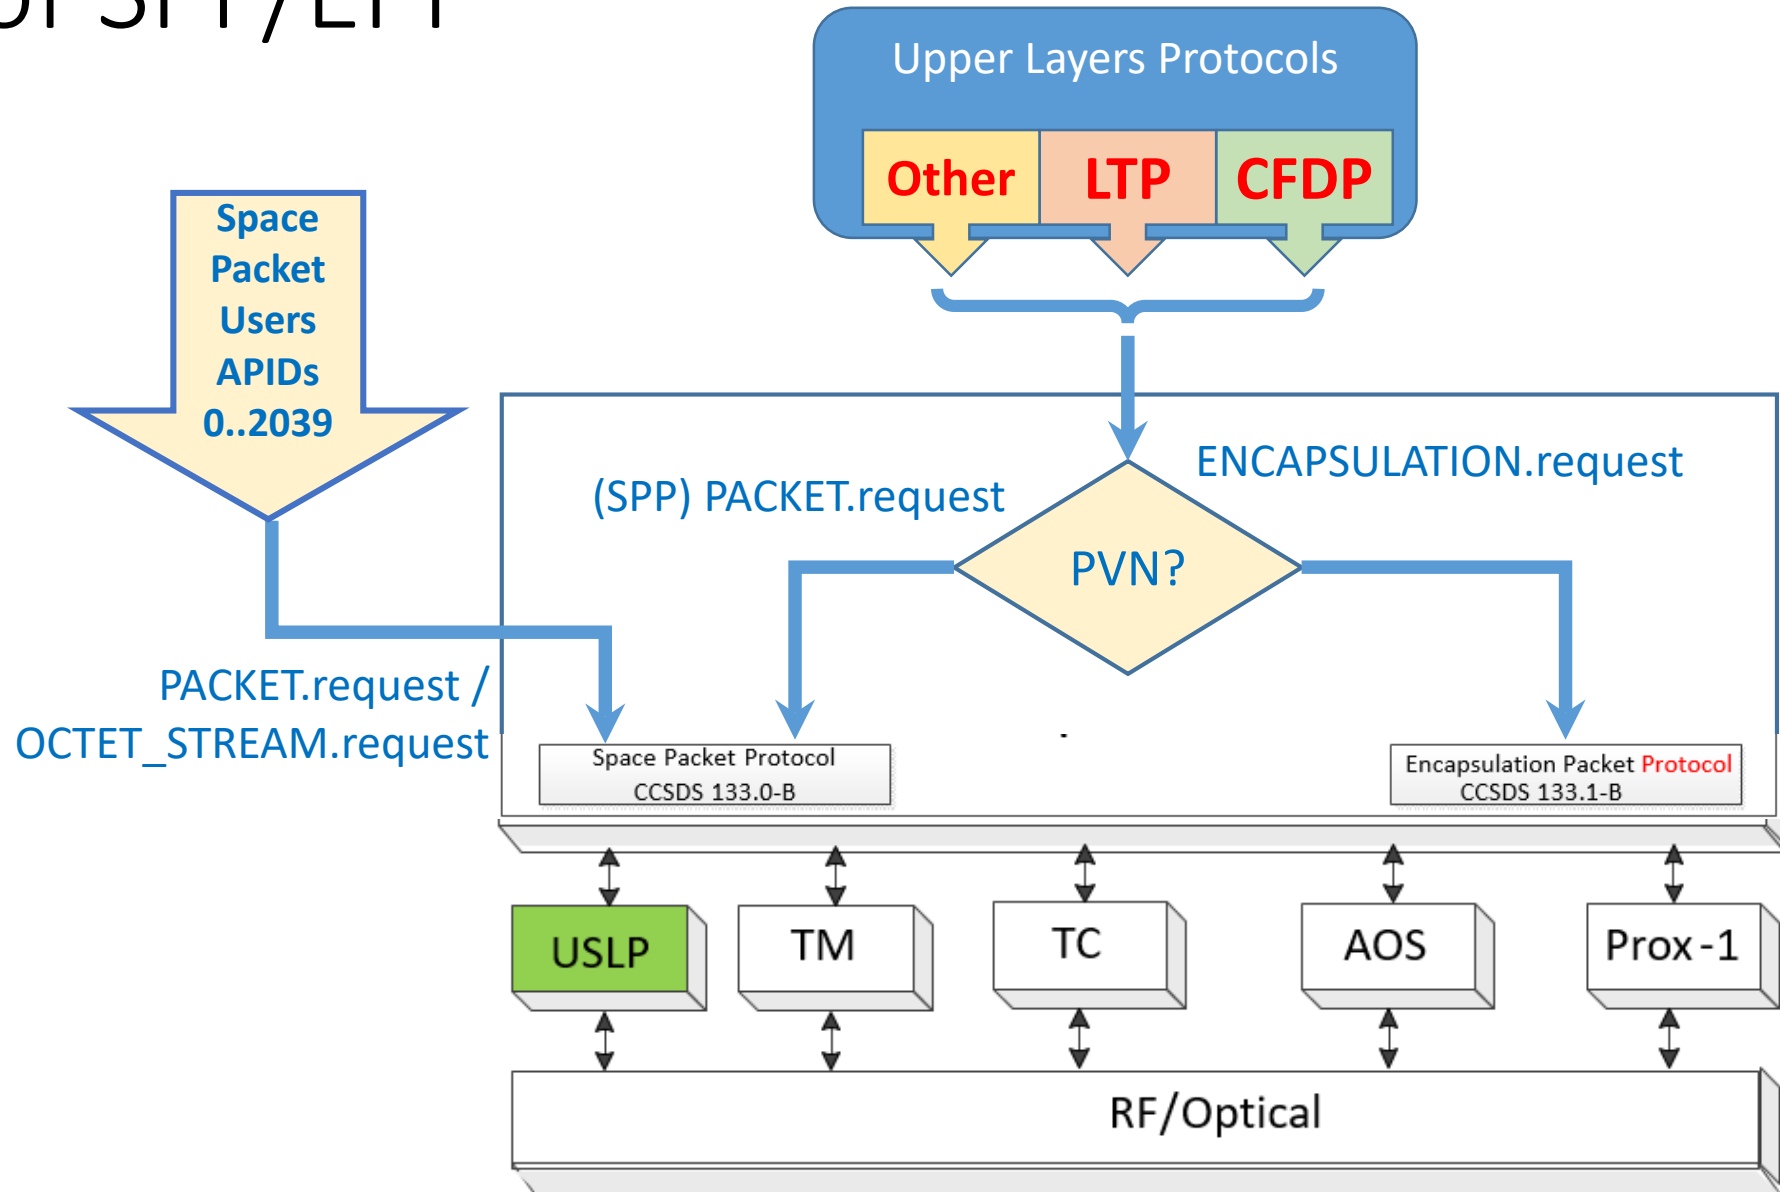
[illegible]

Upper Layers Protocols

Other

LTP

CFDP

Space Packet Users APIDs 0..2039

ENCAPSULATION.request

(SPP) PACKET.request

PVN?

PACKET.request / OCTET_STREAM.request

Space Packet Protocol CCSDS 133.0-B

Encapsulation Packet Protocol CCSDS 133.1-B

USLP

TM

TC

AOS

Prox-1

RF/Optical